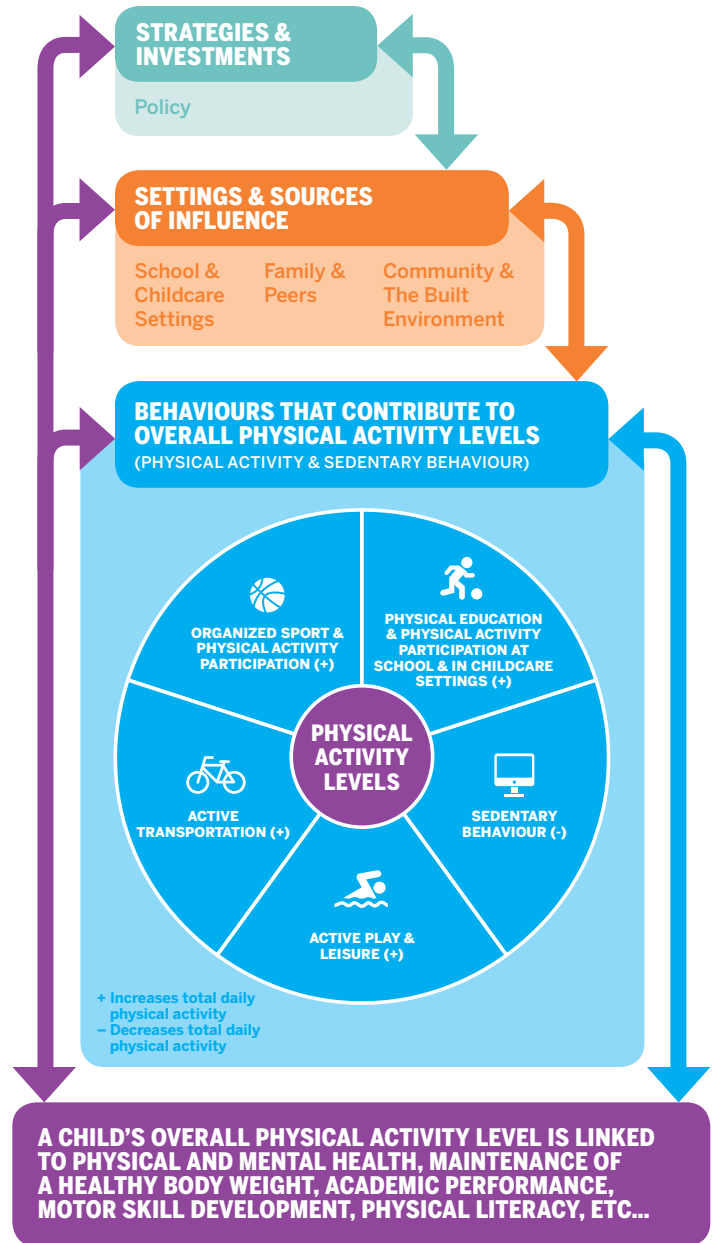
STRATEGIES & INVESTMENTS

Policy

SETTINGS & SOURCES OF INFLUENCE

School & Childcare Settings

Family & Peers

Community & The Built Environment

BEHAVIOURS THAT CONTRIBUTE TO OVERALL PHYSICAL ACTIVITY LEVELS
(PHYSICAL ACTIVITY & SEDENTARY BEHAVIOUR)

ORGANIZED SPORT & PHYSICAL ACTIVITY PARTICIPATION (+)

PHYSICAL EDUCATION & PHYSICAL ACTIVITY PARTICIPATION AT SCHOOL & IN CHILDCARE SETTINGS (+)

PHYSICAL ACTIVITY LEVELS

ACTIVE TRANSPORTATION (+)

SEDENTARY BEHAVIOUR (-)

ACTIVE PLAY & LEISURE (+)

+ Increases total daily physical activity
– Decreases total daily physical activity

A CHILD'S OVERALL PHYSICAL ACTIVITY LEVEL IS LINKED TO PHYSICAL AND MENTAL HEALTH, MAINTENANCE OF A HEALTHY BODY WEIGHT, ACADEMIC PERFORMANCE, MOTOR SKILL DEVELOPMENT, PHYSICAL LITERACY, ETC...